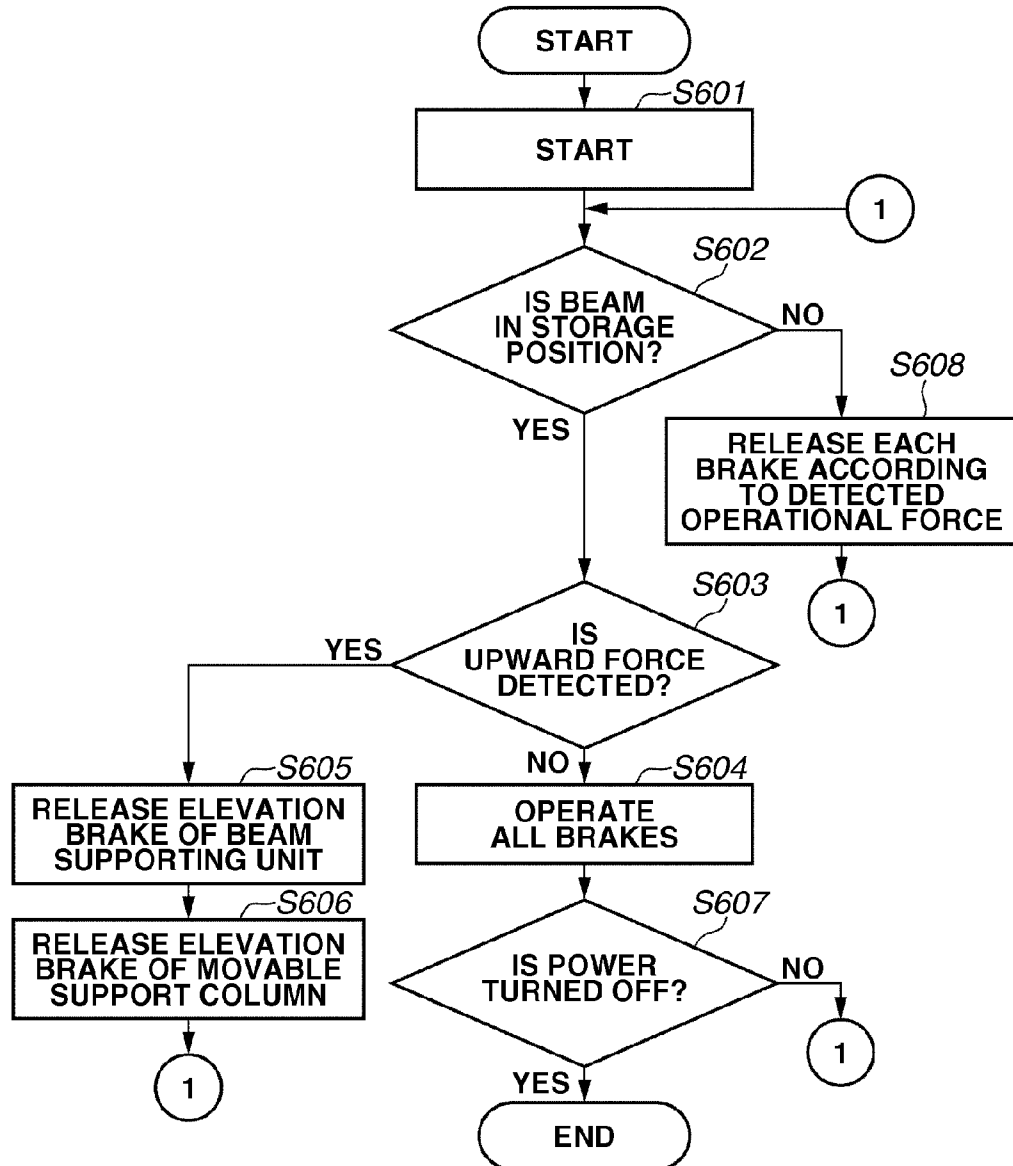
START

S601

START

1

S602

IS BEAM IN STORAGE POSITION?

NO

S608

RELEASE EACH BRAKE ACCORDING TO DETECTED OPERATIONAL FORCE

1

YES

S603

IS UPWARD FORCE DETECTED?

YES

NO

S605

RELEASE ELEVATION BRAKE OF BEAM SUPPORTING UNIT

S606

RELEASE ELEVATION BRAKE OF MOVABLE SUPPORT COLUMN

1

S604

OPERATE ALL BRAKES

S607

IS POWER TURNED OFF?

NO

1

YES

END